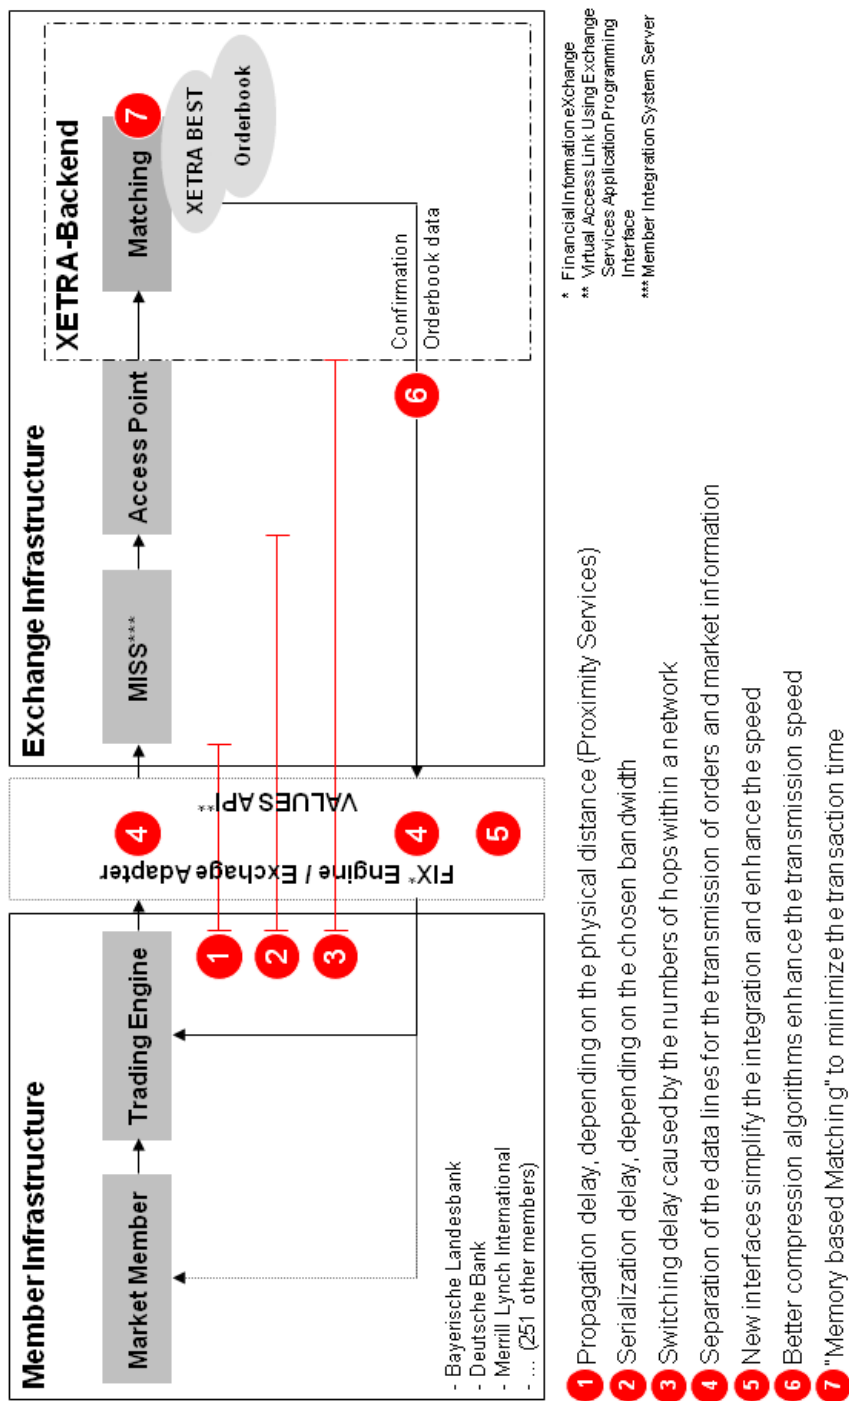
Member Infrastructure

Market Member

Trading Engine

- Bayerische Landesbank
- Deutsche Bank
- Merrill Lynch International
- ... (251 other members)

1

2

3

FIX* Engine / Exchange Adapter

VALUES API**

4

4

5

Exchange Infrastructure

MISS***

Access Point

XETRA-Backend

Matching

7

XETRA BEST

Orderbook

Confirmation

Orderbook data

6

* Financial Information eXchange
** Virtual Access Link Using Exchange Services Application Programming Interface
*** Member Integration System Server

1 Propagation delay, depending on the physical distance (Proximity Services)
2 Serialization delay, depending on the chosen bandwidth
3 Switching delay caused by the numbers of hops within a network
4 Separation of the data lines for the transmission of orders and market information
5 New interfaces simplify the integration and enhance the speed
6 Better compression algorithms enhance the transmission speed
7 "Memory based Matching" to minimize the transaction time